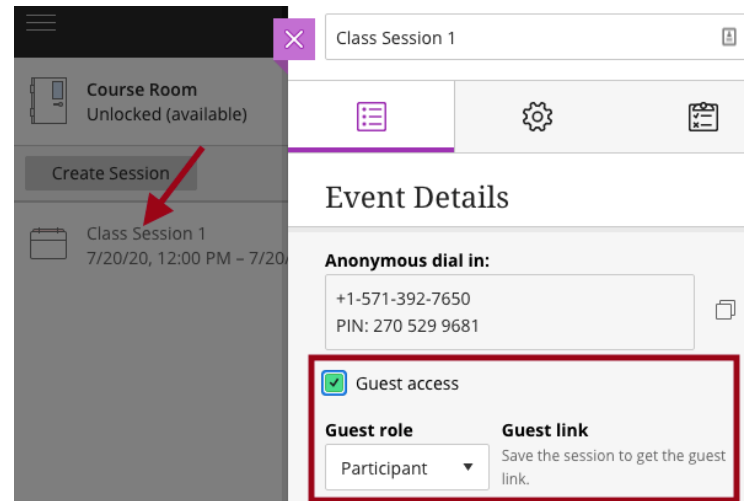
Course Room
Unlocked (available)

Create Session

Class Session 1
7/20/20, 12:00 PM – 7/20/

Class Session 1

Event Details

Anonymous dial in:
+1-571-392-7650
PIN: 270 529 9681

Guest access

Guest role
Participant

Guest link
Save the session to get the guest link.